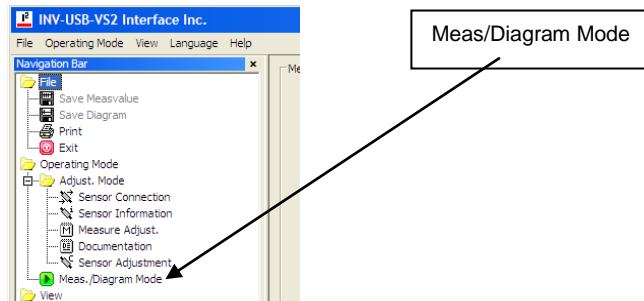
INV-USB-VS2 Interface Inc.

File Operating Mode View Language Help

Navigation Bar ×

File
Save Measvalue
Save Diagram
Print
Exit
Operating Mode
Adjust. Mode
Sensor Connection
Sensor Information
Measure Adjust.
Documentation
Sensor Adjustment
Meas./Diagram Mode
View

Me

Meas/Diagram Mode